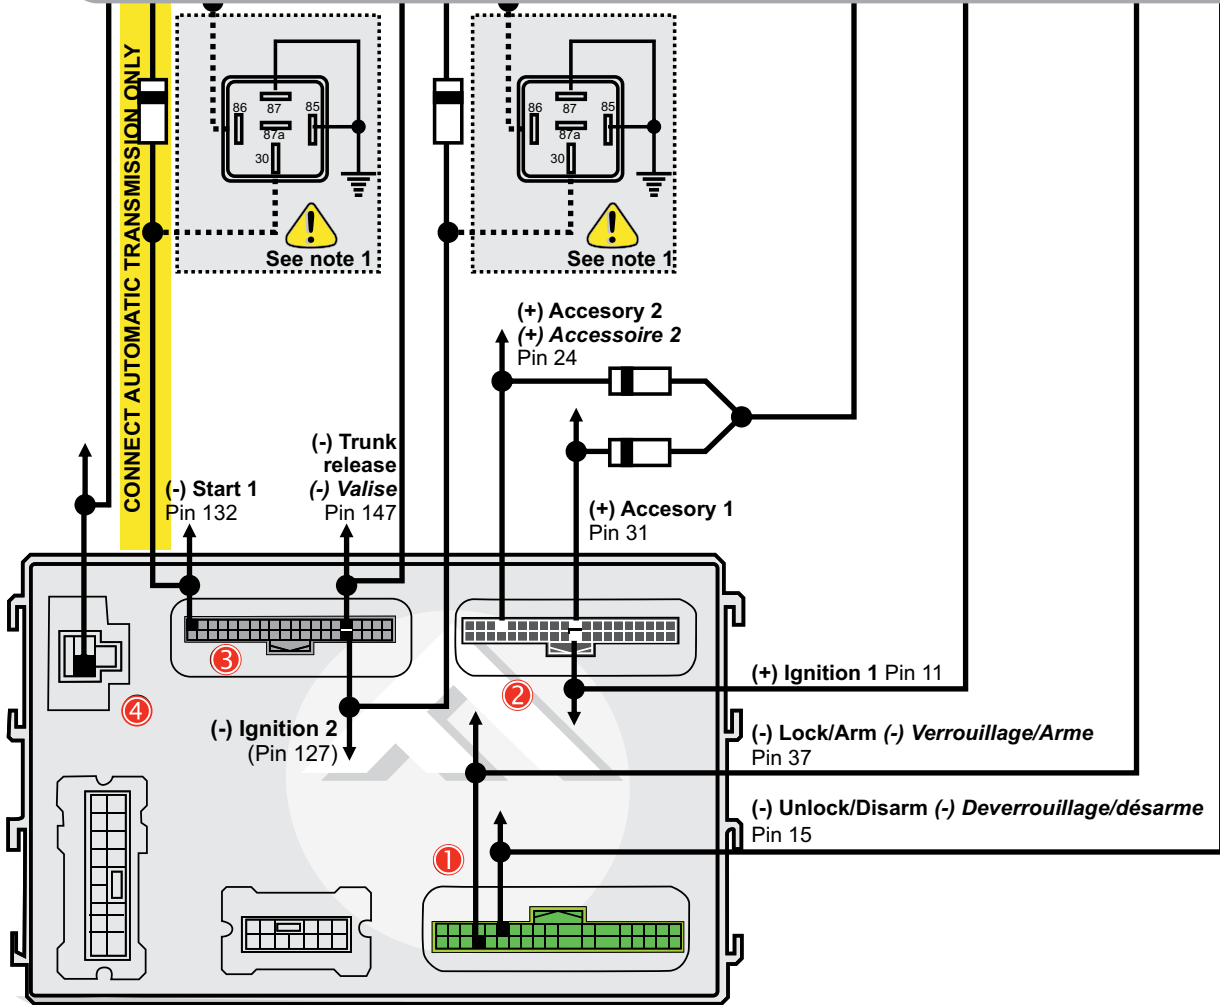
CONNECT AUTOMATIC TRANSMISSION ONLY

86
87
85
87a
30

See note 1

86
87
85
87a
30

See note 1

(+) Accesory 2
(+) Accessoire 2
Pin 24

(-) Trunk release
(-) Valise
Pin 147

(-) Start 1
Pin 132

(+) Accesory 1
Pin 31

3

2

4

(+) Ignition 1 Pin 11

(-) Ignition 2
(Pin 127)

(-) Lock/Arm (-) Verrouillage/Arme
Pin 37

(-) Unlock/Disarm (-) Deverrouillage/désarme
Pin 15

1